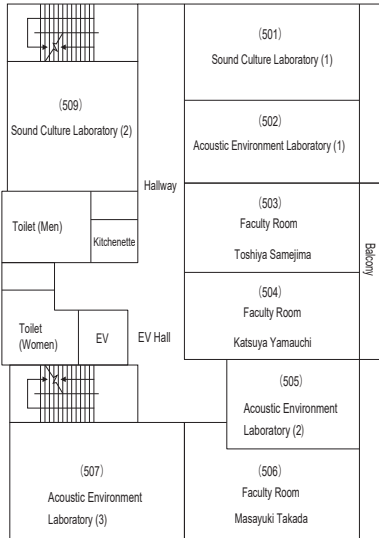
(509)
Sound Culture Laboratory (2)

(501)
Sound Culture Laboratory (1)

(502)
Acoustic Environment Laboratory (1)

Hallway

Toilet (Men)

Kitchenette

(503)
Faculty Room
Toshiya Samejima

Balcony

(504)
Faculty Room
Katsuya Yamauchi

Toilet (Women)

EV

EV Hall

(505)
Acoustic Environment Laboratory (2)

(507)
Acoustic Environment Laboratory (3)

(506)
Faculty Room
Masayuki Takada